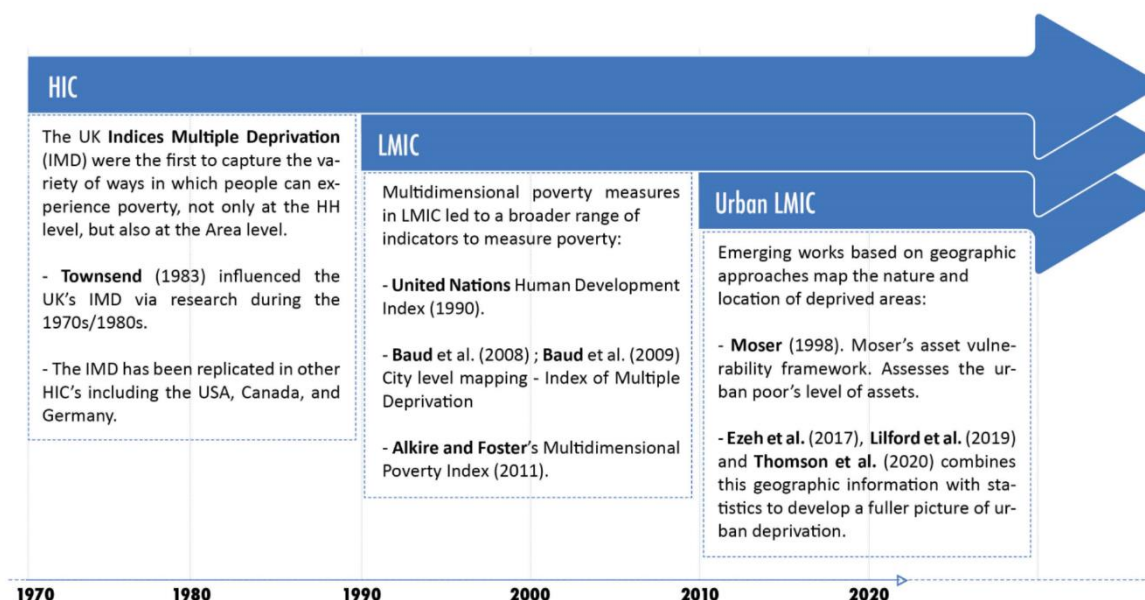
HIC

The UK **Indices Multiple Deprivation** (IMD) were the first to capture the variety of ways in which people can experience poverty, not only at the HH level, but also at the Area level.

- **Townsend** (1983) influenced the UK's IMD via research during the 1970s/1980s.

- The IMD has been replicated in other HIC's including the USA, Canada, and Germany.

LMIC

Multidimensional poverty measures in LMIC led to a broader range of indicators to measure poverty:

- **United Nations** Human Development Index (1990).

- **Baud** et al. (2008) ; **Baud** et al. (2009) City level mapping - Index of Multiple Deprivation

- **Alkire and Foster**'s Multidimensional Poverty Index (2011).

Urban LMIC

Emerging works based on geographic approaches map the nature and location of deprived areas:

- **Moser** (1998). Moser's asset vulnerability framework. Assesses the urban poor's level of assets.

- **Ezeh et al.** (2017), **Lilford et al.** (2019) and **Thomson et al.** (2020) combines this geographic information with statistics to develop a fuller picture of urban deprivation.

1970 1980 1990 2000 2010 2020